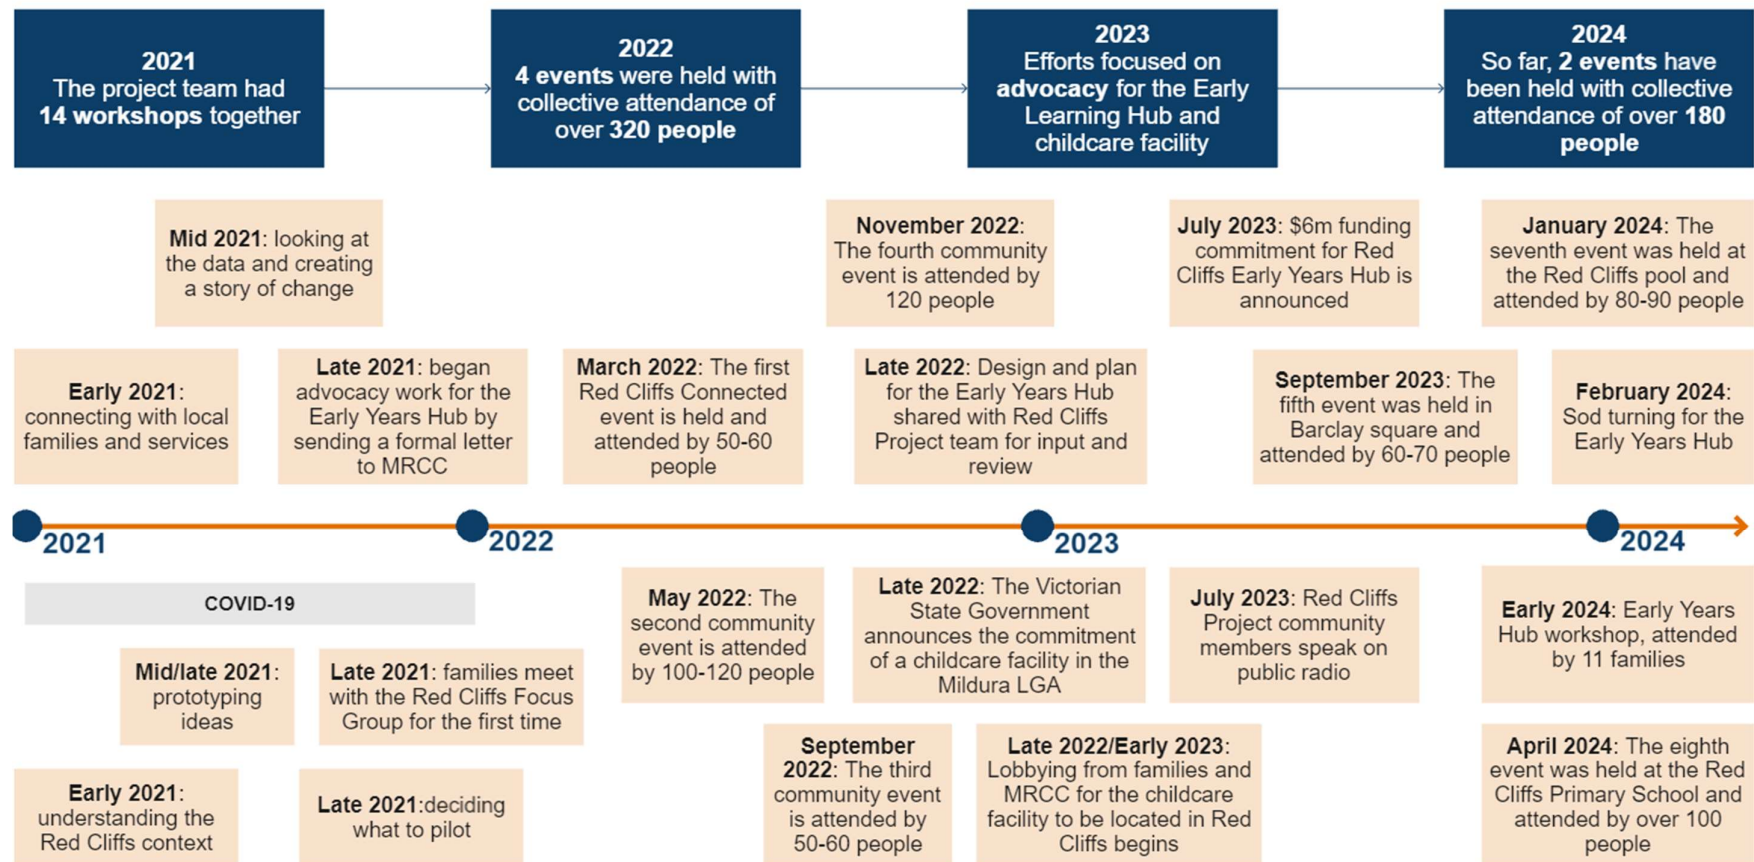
2021
The project team had **14 workshops** together

2022
**4 events** were held with collective attendance of over **320 people**

2023
Efforts focused on **advocacy** for the Early Learning Hub and childcare facility

2024
So far, **2 events** have been held with collective attendance of over **180 people**

**Mid 2021**: looking at the data and creating a story of change

**November 2022**: The fourth community event is attended by 120 people

**July 2023**: $6m funding commitment for Red Cliffs Early Years Hub is announced

**January 2024**: The seventh event was held at the Red Cliffs pool and attended by 80-90 people

**Early 2021**: connecting with local families and services

**Late 2021**: began advocacy work for the Early Years Hub by sending a formal letter to MRCC

**March 2022**: The first Red Cliffs Connected event is held and attended by 50-60 people

**Late 2022**: Design and plan for the Early Years Hub shared with Red Cliffs Project team for input and review

**September 2023**: The fifth event was held in Barclay square and attended by 60-70 people

**February 2024**: Sod turning for the Early Years Hub

2021

2022

2023

2024

COVID-19

**May 2022**: The second community event is attended by 100-120 people

**Late 2022**: The Victorian State Government announces the commitment of a childcare facility in the Mildura LGA

**July 2023**: Red Cliffs Project community members speak on public radio

**Early 2024**: Early Years Hub workshop, attended by 11 families

**Mid/late 2021**: prototyping ideas

**Late 2021**: families meet with the Red Cliffs Focus Group for the first time

**September 2022**: The third community event is attended by 50-60 people

**Late 2022/Early 2023**: Lobbying from families and MRCC for the childcare facility to be located in Red Cliffs begins

**April 2024**: The eighth event was held at the Red Cliffs Primary School and attended by over 100 people

**Early 2021**: understanding the Red Cliffs context

**Late 2021**:deciding what to pilot